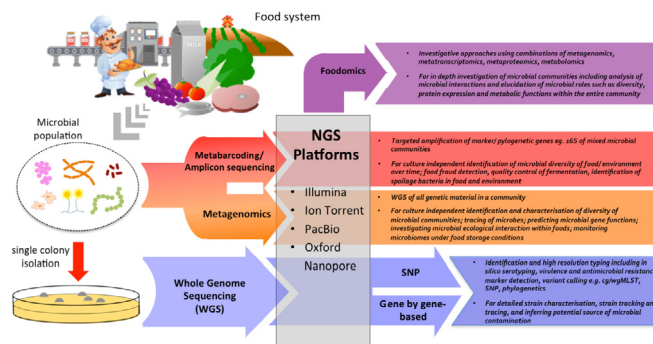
Food system

MILK

Foodomics

• Investigative approaches using combinations of metagenomics, metatranscriptomics, metaproteomics, metabolomics

• For in depth investigation of microbial communities including analysis of microbial interactions and elucidation of microbial roles such as diversity, protein expression and metabolic functions within the entire community

Microbial population

NGS Platforms

Metabarcoding/ Amplicon sequencing

• Targeted amplification of marker/ phylogenetic genes eg. 16S of mixed microbial communities

• For culture independent identification of microbial diversity of food/ environment over time; food fraud detection, quality control of fermentation, identification of spoilage bacteria in food and environment

• Illumina
• Ion Torrent
• PacBio
• Oxford Nanopore

Metagenomics

• WGS of all genetic material in a community

• For culture independent identification and characterisation of diversity of microbial communities; tracing of microbes; predicting microbial gene functions; investigating microbial ecological interaction within foods; monitoring microbiomes under food storage conditions

single colony isolation

Whole Genome Sequencing (WGS)

SNP

Gene by gene-based

• Identification and high resolution typing including in silico serotyping, virulence and antimicrobial resistance marker detection, variant calling e.g. cg/wgMLST, SNP, phylogenetics

• For detailed strain characterisation, strain tracking and tracing, and inferring potential source of microbial contamination